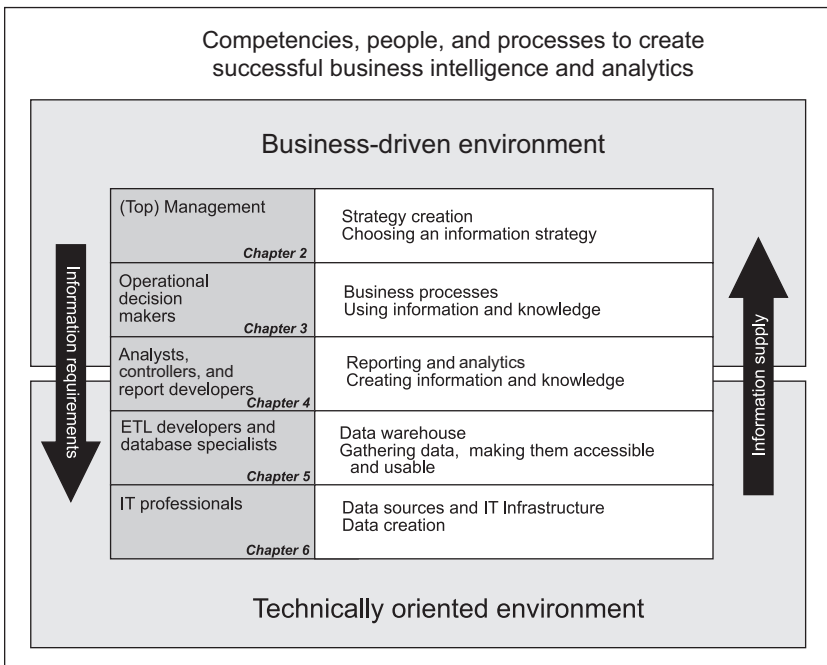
Competencies, people, and processes to create successful business intelligence and analytics

Business-driven environment

Information requirements

| | |
|---|---|
| (Top) Management<br>Chapter 2 | Strategy creation<br>Choosing an information strategy |
| Operational decision makers<br>Chapter 3 | Business processes<br>Using information and knowledge |
| Analysts, controllers, and report developers<br>Chapter 4 | Reporting and analytics<br>Creating information and knowledge |
| ETL developers and database specialists<br>Chapter 5 | Data warehouse<br>Gathering data, making them accessible and usable |
| IT professionals<br>Chapter 6 | Data sources and IT Infrastructure<br>Data creation |

Information supply

Technically oriented environment